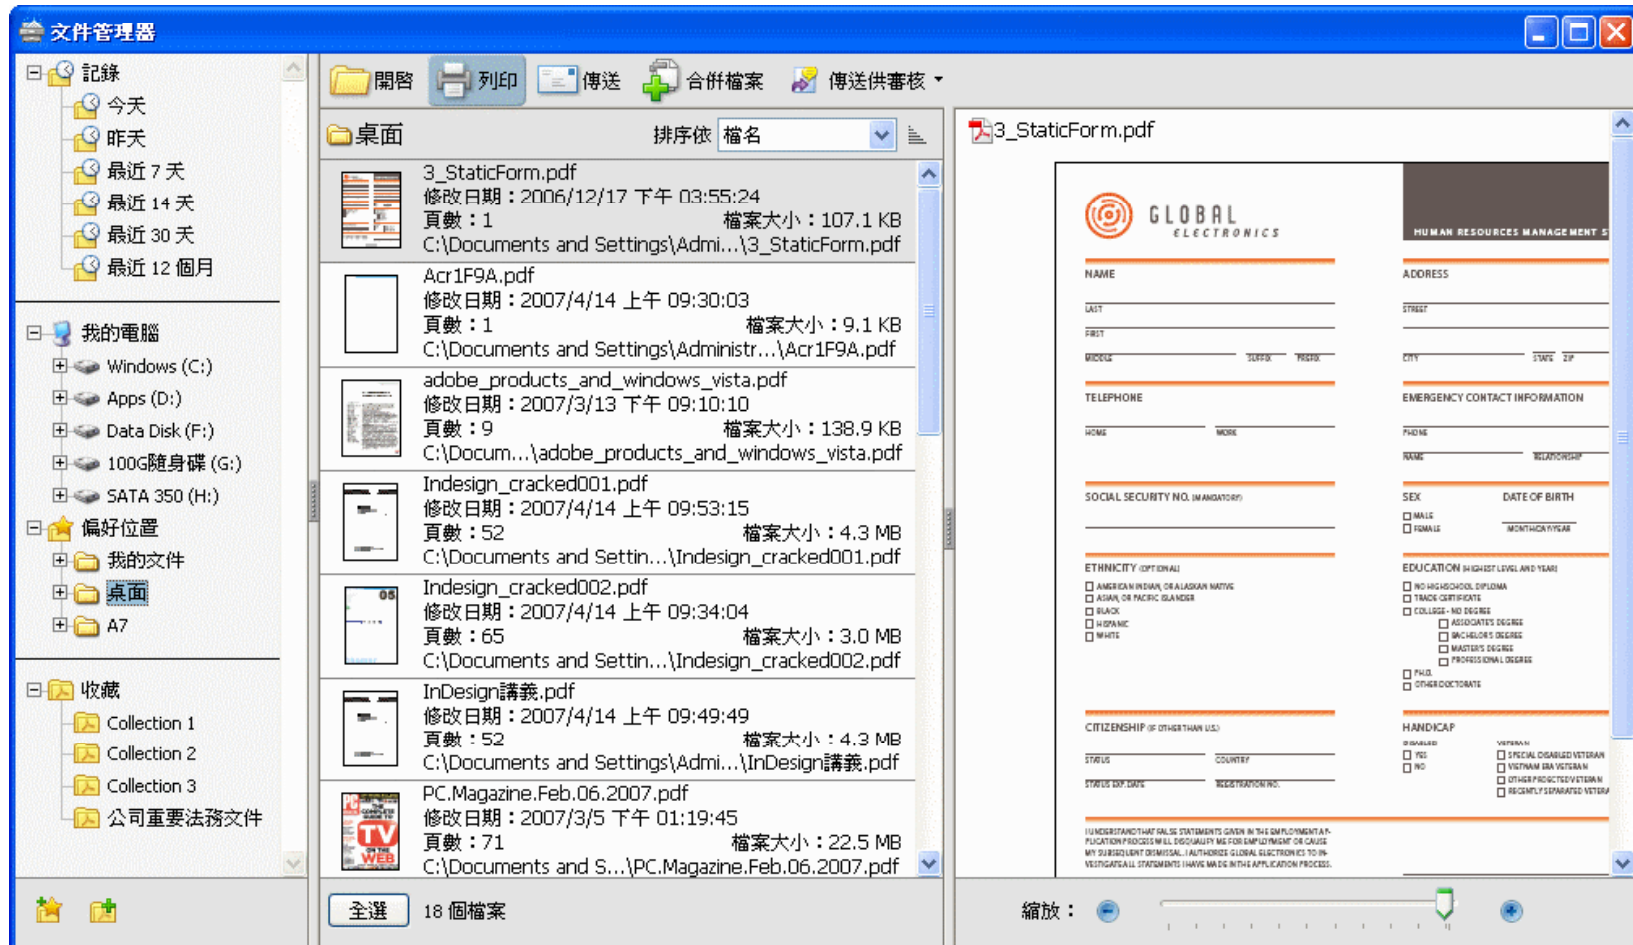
文件管理器

記錄
今天
昨天
最近 7 天
最近 14 天
最近 30 天
最近 12 個月

我的電腦
Windows (C:)
Apps (D:)
Data Disk (F:)
100G隨身碟 (G:)
SATA 350 (H:)
偏好位置
我的文件
桌面
A7

收藏
Collection 1
Collection 2
Collection 3
公司重要法務文件

開啓 列印 傳送 合併檔案 傳送供審核

桌面 排序依 檔名

3_StaticForm.pdf
修改日期：2006/12/17 下午 03:55:24
頁數：1 檔案大小：107.1 KB
C:\Documents and Settings\Admi...\3_StaticForm.pdf

Acr1F9A.pdf
修改日期：2007/4/14 上午 09:30:03
頁數：1 檔案大小：9.1 KB
C:\Documents and Settings\Administr...\Acr1F9A.pdf

adobe_products_and_windows_vista.pdf
修改日期：2007/3/13 下午 09:10:10
頁數：9 檔案大小：138.9 KB
C:\Docum...\adobe_products_and_windows_vista.pdf

Indesign_cracked001.pdf
修改日期：2007/4/14 上午 09:53:15
頁數：52 檔案大小：4.3 MB
C:\Documents and Settin...\Indesign_cracked001.pdf

Indesign_cracked002.pdf
修改日期：2007/4/14 上午 09:34:04
頁數：65 檔案大小：3.0 MB
C:\Documents and Settin...\Indesign_cracked002.pdf

InDesign講義.pdf
修改日期：2007/4/14 上午 09:49:49
頁數：52 檔案大小：4.3 MB
C:\Documents and Settings\Admi...\InDesign講義.pdf

PC.Magazine.Feb.06.2007.pdf
修改日期：2007/3/5 下午 01:19:45
頁數：71 檔案大小：22.5 MB
C:\Documents and S...\PC.Magazine.Feb.06.2007.pdf

全選 18 個檔案

3_StaticForm.pdf

GLOBAL ELECTRONICS
HUMAN RESOURCES MANAGEMENT S
NAME
LAST
FIRST
MIDDLE SUFFIX PREFIX
ADDRESS
STREET
CITY STATE ZIP
TELEPHONE
HOME WORK
EMERGENCY CONTACT INFORMATION
PHONE
NAME RELATIONSHIP
SOCIAL SECURITY NO. (MANDATORY)
SEX
MALE
FEMALE
DATE OF BIRTH
MONTH/DAY/YEAR
ETHNICITY (OPTIONAL)
AMERICAN INDIAN OR ALASKAN NATIVE
ASIAN OR PACIFIC ISLANDER
BLACK
HISPANIC
WHITE
EDUCATION (HIGHEST LEVEL AND YEAR)
NO HIGHSCHOOL DIPLOMA
TRADE CERTIFICATE
COLLEGE - NO DEGREE
ASSOCIATE'S DEGREE
BACHELOR'S DEGREE
MASTER'S DEGREE
PROFESSIONAL DEGREE
PH.D.
OTHER DOCTORATE
CITIZENSHIP (IF OTHER THAN U.S.)
STATUS COUNTRY
STATUS EXP. DATE REGISTRATION NO.
HANDICAP
DISABLED
YES
NO
VETERAN
SPECIAL DISABLED VETERAN
VIETNAM ERA VETERAN
OTHER PROTECTED VETERAN
RECENTLY SEPARATED VETERA
I UNDERSTAND THAT FALSE STATEMENTS GIVEN IN THE EMPLOYMENT APPLICATION PROCESS WILL DISQUALIFY ME FOR EMPLOYMENT OR CAUSE MY SUBSEQUENT DISMISSAL. I AUTHORIZE GLOBAL ELECTRONICS TO INVESTIGATE ALL STATEMENTS I HAVE MADE IN THE APPLICATION PROCESS.

縮放：